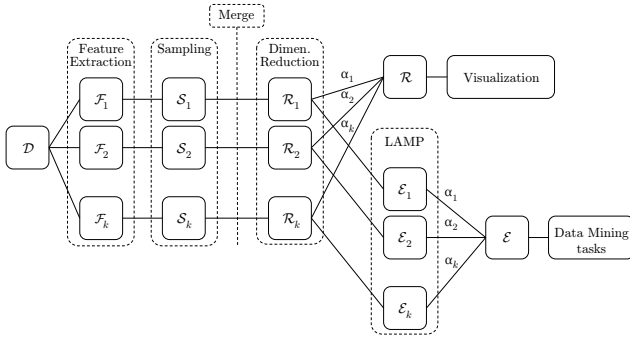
Merge

Feature Extraction

Sampling

Dimen. Reduction

$\mathcal{D}$

$\mathcal{F}_1$

$\mathcal{F}_2$

$\mathcal{F}_k$

$\mathcal{S}_1$

$\mathcal{S}_2$

$\mathcal{S}_k$

$\mathcal{R}_1$

$\mathcal{R}_2$

$\mathcal{R}_k$

$\alpha_1$

$\alpha_2$

$\alpha_k$

$\mathcal{R}$

Visualization

LAMP

$\mathcal{E}_1$

$\mathcal{E}_2$

$\mathcal{E}_k$

$\alpha_1$

$\alpha_2$

$\alpha_k$

$\mathcal{E}$

Data Mining tasks